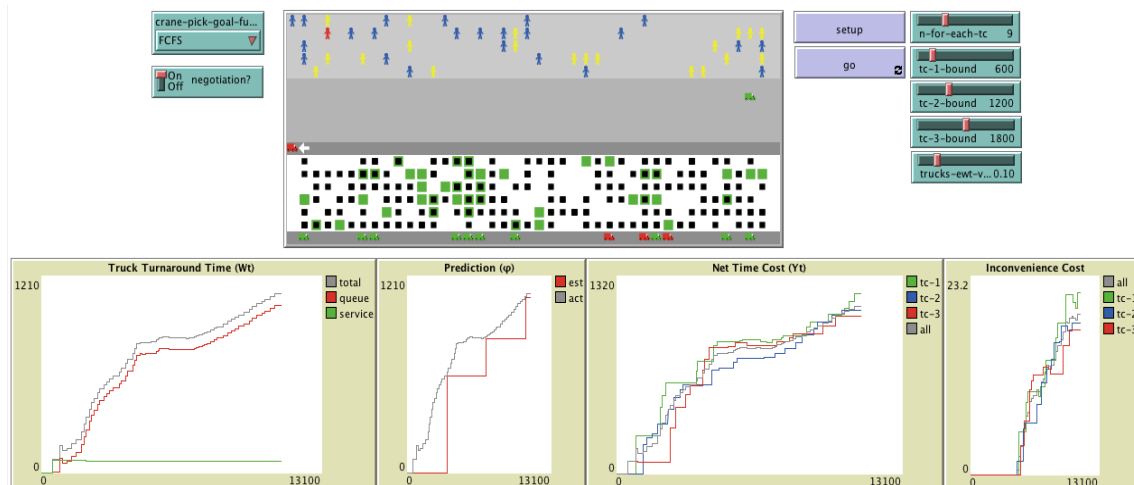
crane-pick-goal-fu...
FCFS

On
Off
negotiation?

setup

go

n-for-each-tc 9

tc-1-bound 600

tc-2-bound 1200

tc-3-bound 1800

trucks-ewt-v... 0.10

Truck Turnaround Time (Wt)
1210
0
0
13100
total
queue
service

Prediction (φ)
1210
0
0
13100
est
act

Net Time Cost (Yt)
1320
0
0
13100
tc-1
tc-2
tc-3
all

Inconvenience Cost
23.2
0
0
13100
all
tc-1
tc-2
tc-3